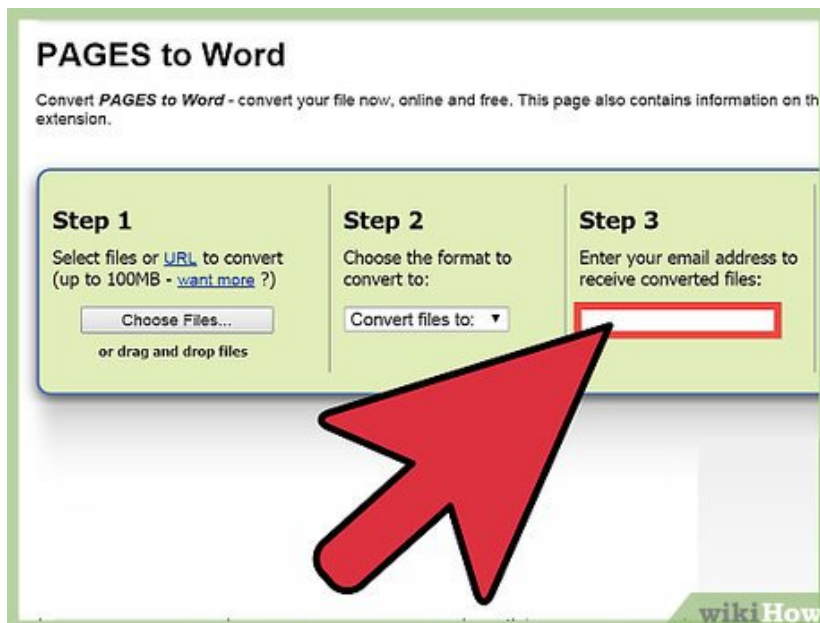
PAGES to Word

Convert PAGES to Word - convert your file now, online and free. This page also contains information on th extension.

Step 1

Select files or URL to convert (up to 100MB - want more ?)

Choose Files...

or drag and drop files

Step 2

Choose the format to convert to:

Convert files to: ▾

Step 3

Enter your email address to receive converted files:

wikiHow